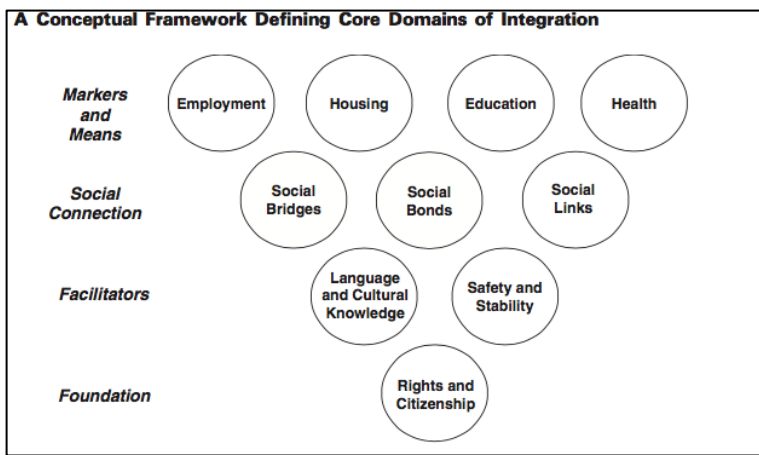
A Conceptual Framework Defining Core Domains of Integration

Markers and Means

Employment

Housing

Education

Health

Social Connection

Social Bridges

Social Bonds

Social Links

Facilitators

Language and Cultural Knowledge

Safety and Stability

Foundation

Rights and Citizenship